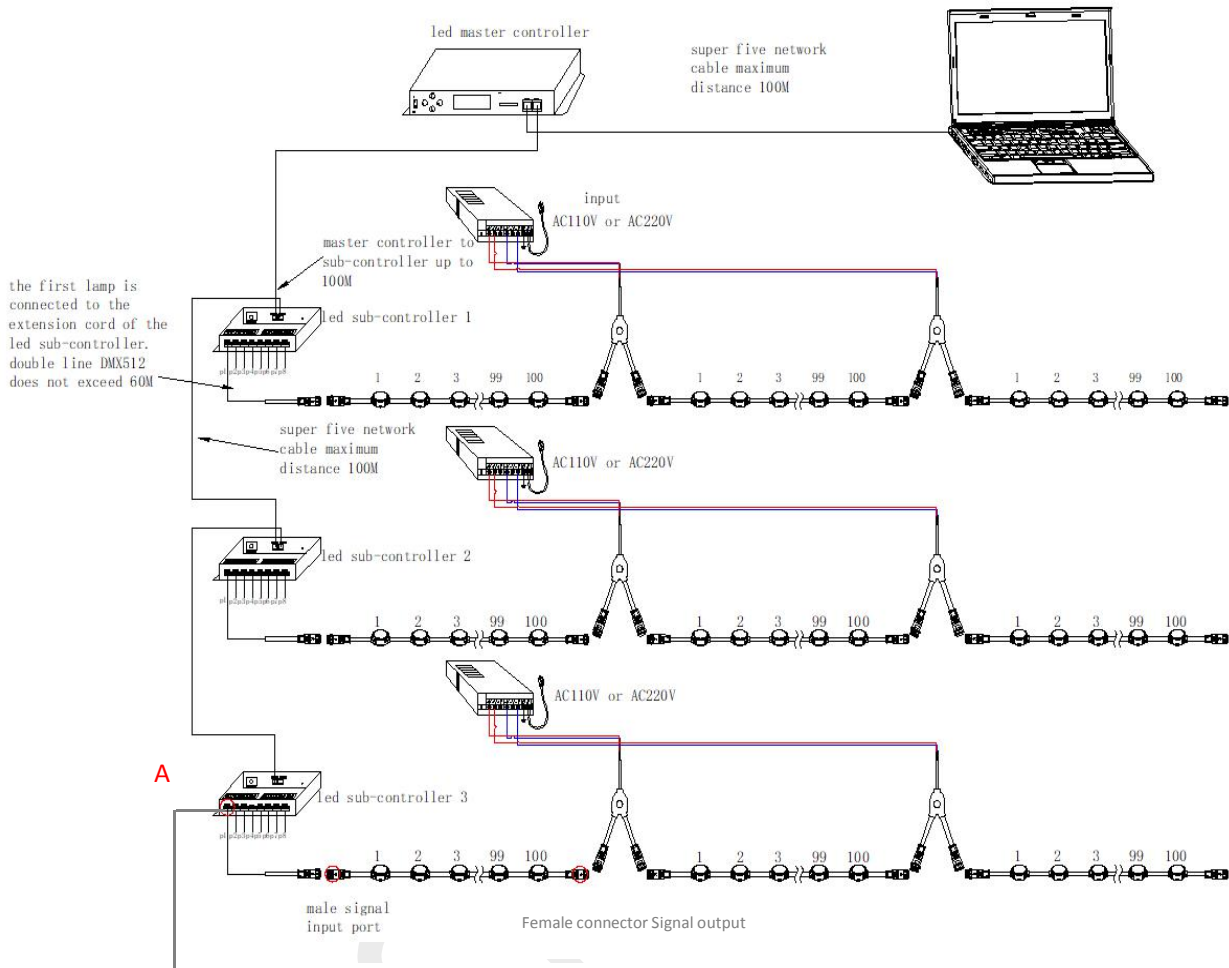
led master controller

super five network cable maximum distance 100M

input
AC110V or AC220V

master controller to sub-controller up to 100M

the first lamp is connected to the extension cord of the led sub-controller. double line DMX512 does not exceed 60M

led sub-controller 1

1 2 3 99 100 1 2 3 99 100 1 2 3 99 100

super five network cable maximum distance 100M

AC110V or AC220V

led sub-controller 2

1 2 3 99 100 1 2 3 99 100 1 2 3 99 100

AC110V or AC220V

A

led sub-controller 3

1 2 3 99 100 1 2 3 99 100 1 2 3 99 100

male signal input port

Female connector Signal output